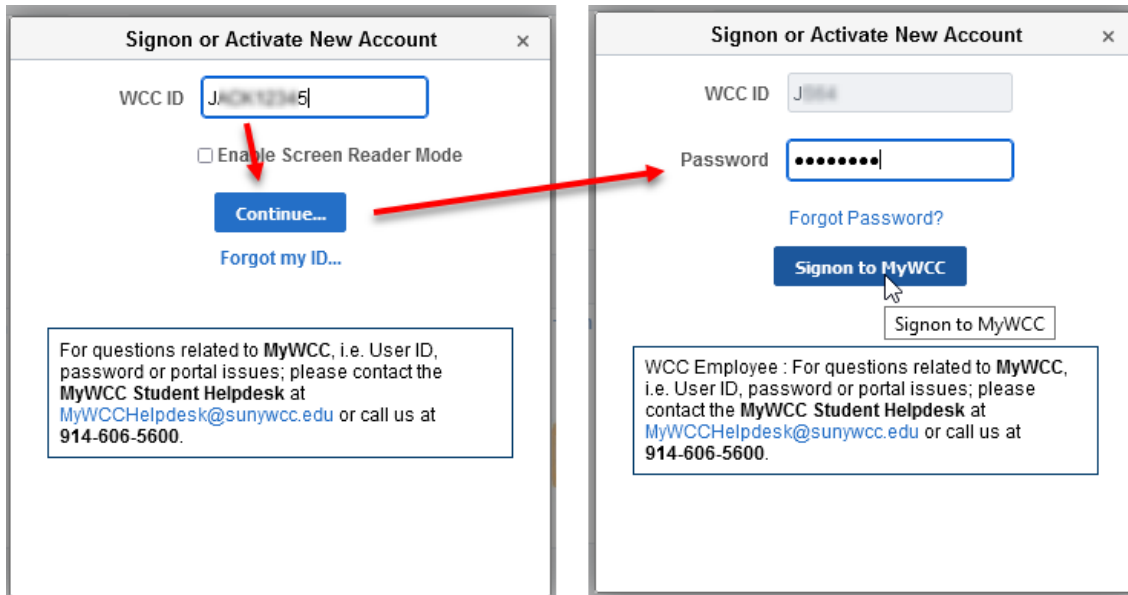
Signon or Activate New Account ×

WCC ID J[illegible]5

Enable Screen Reader Mode

Continue...

Forgot my ID...

For questions related to MyWCC, i.e. User ID, password or portal issues; please contact the MyWCC Student Helpdesk at MyWCCHelpdesk@sunywcc.edu or call us at 914-606-5600.

Signon or Activate New Account ×

WCC ID J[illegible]

Password ••••••••

Forgot Password?

Signon to MyWCC

Signon to MyWCC

WCC Employee : For questions related to MyWCC, i.e. User ID, password or portal issues; please contact the MyWCC Student Helpdesk at MyWCCHelpdesk@sunywcc.edu or call us at 914-606-5600.